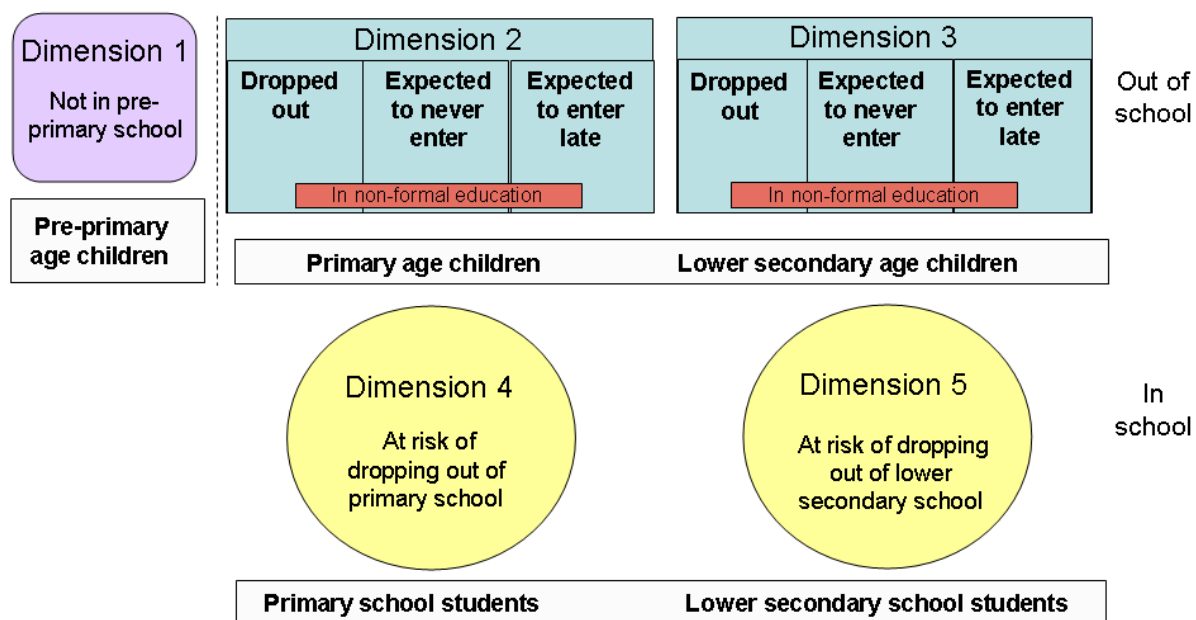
Dimension 1

Not in pre-primary school

Pre-primary age children

Dimension 2

Dropped out

Expected to never enter

Expected to enter late

In non-formal education

Dimension 3

Dropped out

Expected to never enter

Expected to enter late

In non-formal education

Out of school

Primary age children

Lower secondary age children

Dimension 4

At risk of dropping out of primary school

Dimension 5

At risk of dropping out of lower secondary school

In school

Primary school students

Lower secondary school students